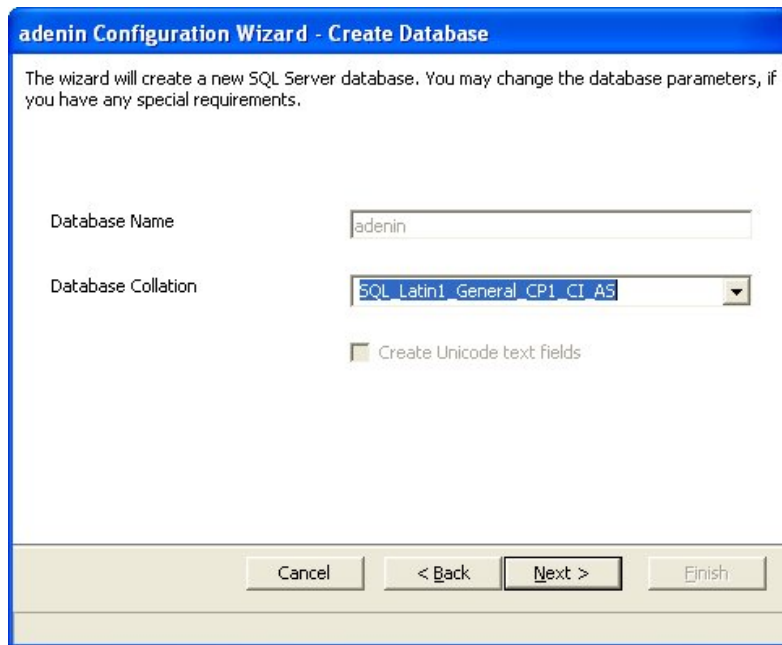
adenin Configuration Wizard - Create Database

The wizard will create a new SQL Server database. You may change the database parameters, if you have any special requirements.

Database Name

adenin

Database Collation

SQL_Latin1_General_CP1_CI_AS

Create Unicode text fields

Cancel

< Back

Next >

Finish